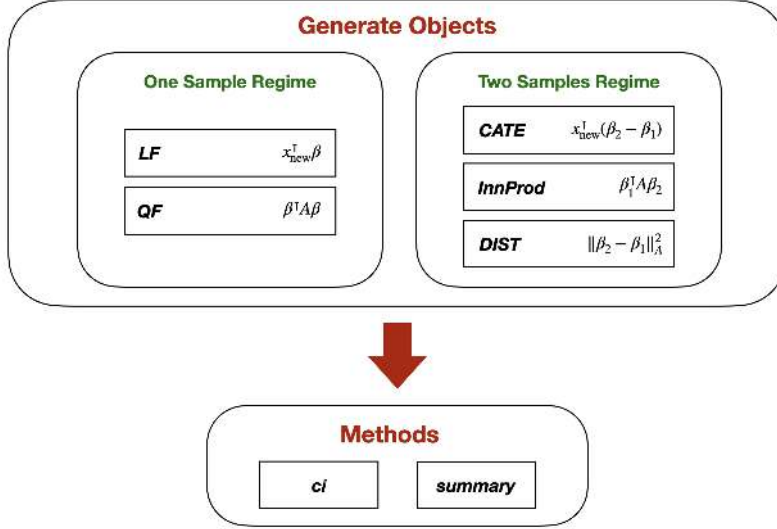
Generate Objects

One Sample Regime

LF $x_{new}^{\intercal}\beta$

QF $\beta^{\intercal}A\beta$

Two Samples Regime

CATE $x_{new}^{\intercal}(\beta_2 - \beta_1)$

InnProd $\beta_1^{\intercal}A\beta_2$

DIST $\|\beta_2 - \beta_1\|_A^2$

Methods

ci

summary